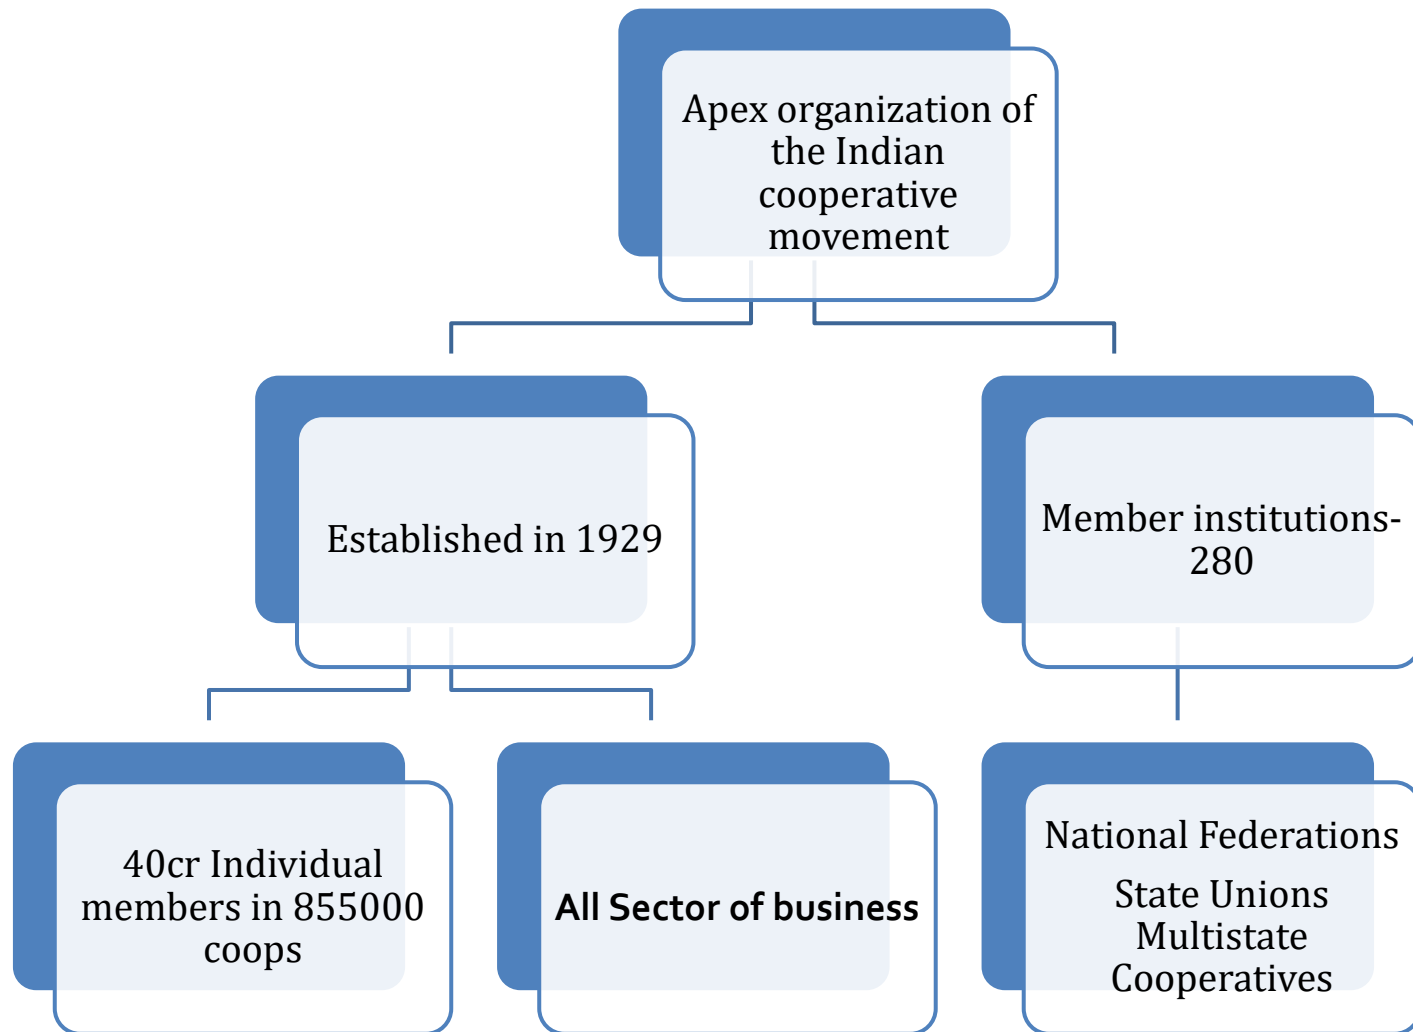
Apex organization of the Indian cooperative movement

Established in 1929

Member institutions-280

40cr Individual members in 855000 coops

All Sector of business

National Federations

State Unions Multistate Cooperatives